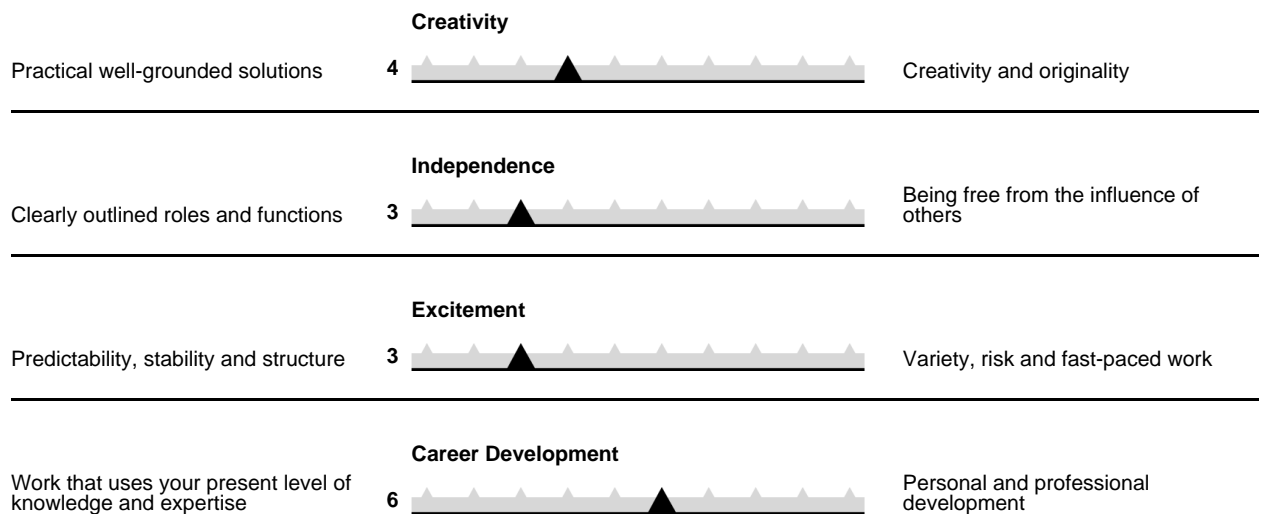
Creativity

Practical well-grounded solutions 4 Creativity and originality

Independence

Clearly outlined roles and functions 3 Being free from the influence of others

Excitement

Predictability, stability and structure 3 Variety, risk and fast-paced work

Career Development

Work that uses your present level of knowledge and expertise 6 Personal and professional development